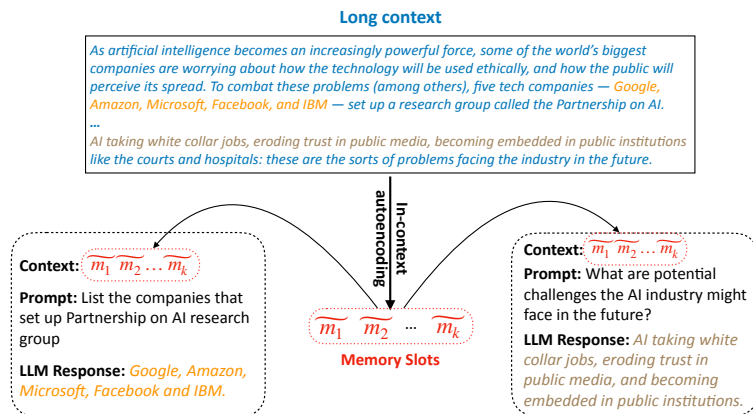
Long context

As artificial intelligence becomes an increasingly powerful force, some of the world's biggest companies are worrying about how the technology will be used ethically, and how the public will perceive its spread. To combat these problems (among others), five tech companies — Google, Amazon, Microsoft, Facebook, and IBM — set up a research group called the Partnership on AI.
...
AI taking white collar jobs, eroding trust in public media, becoming embedded in public institutions like the courts and hospitals: these are the sorts of problems facing the industry in the future.

In-context autoencoding

Context: $\widetilde{m_1}\ \widetilde{m_2} \dots \widetilde{m_k}$

Prompt: List the companies that set up Partnership on AI research group

LLM Response: Google, Amazon, Microsoft, Facebook and IBM.

$\widetilde{m_1}\ \widetilde{m_2}\ \dots\ \widetilde{m_k}$

Memory Slots

Context: $\widetilde{m_1}\ \widetilde{m_2} \dots \widetilde{m_k}$

Prompt: What are potential challenges the AI industry might face in the future?

LLM Response: AI taking white collar jobs, eroding trust in public media, and becoming embedded in public institutions.